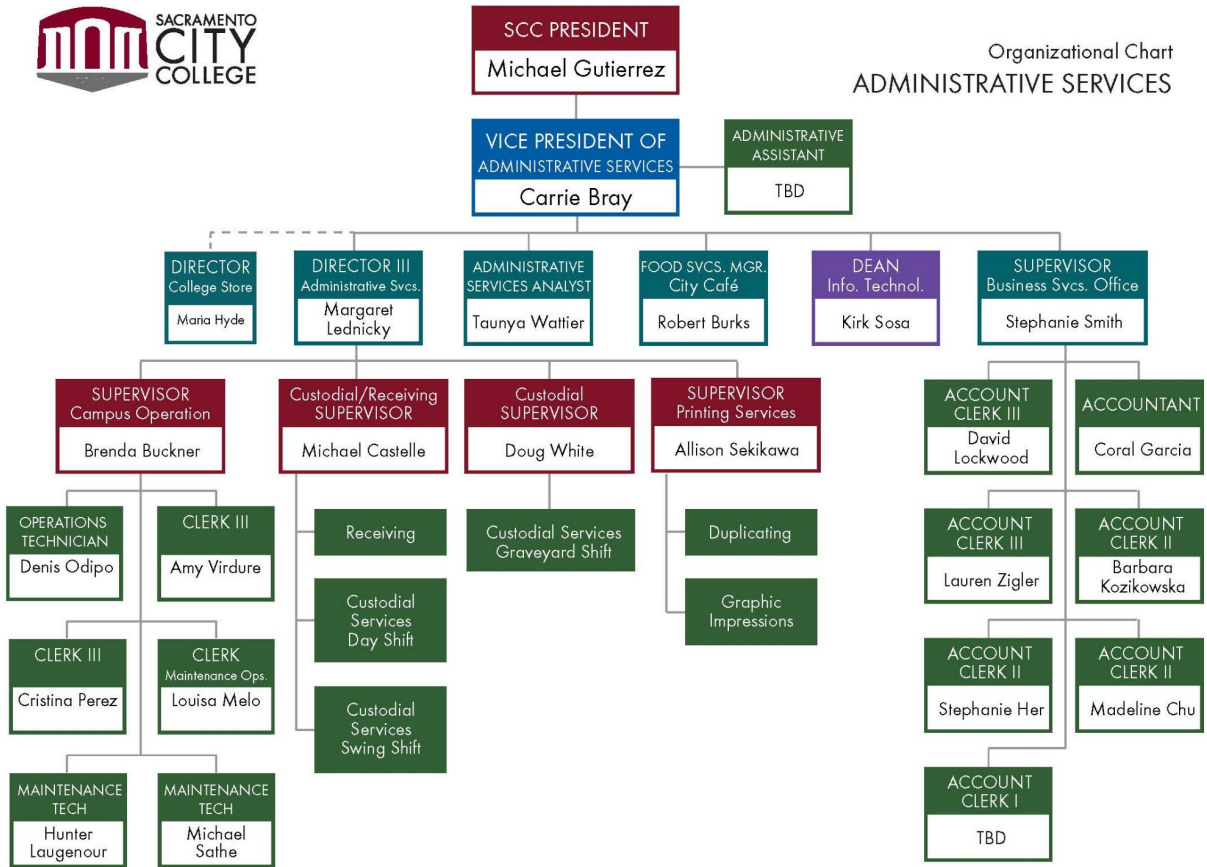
SACRAMENTO CITY COLLEGE

Organizational Chart
ADMINISTRATIVE SERVICES

SCC PRESIDENT
Michael Gutierrez

VICE PRESIDENT OF ADMINISTRATIVE SERVICES
Carrie Bray

ADMINISTRATIVE ASSISTANT
TBD

DIRECTOR College Store
Maria Hyde

DIRECTOR III Administrative Svcs.
Margaret Lednicky

ADMINISTRATIVE SERVICES ANALYST
Taunya Wattier

FOOD SVCS. MGR. City Café
Robert Burks

DEAN Info. Technol.
Kirk Sosa

SUPERVISOR Business Svcs. Office
Stephanie Smith

SUPERVISOR Campus Operation
Brenda Buckner

Custodial/Receiving SUPERVISOR
Michael Castelle

Custodial SUPERVISOR
Doug White

SUPERVISOR Printing Services
Allison Sekikawa

OPERATIONS TECHNICIAN
Denis Odipo

CLERK III
Amy Virdure

CLERK III
Cristina Perez

CLERK Maintenance Ops.
Louisa Melo

MAINTENANCE TECH
Hunter Laugenour

MAINTENANCE TECH
Michael Sathe

Receiving

Custodial Services Day Shift

Custodial Services Swing Shift

Custodial Services Graveyard Shift

Duplicating

Graphic Impressions

ACCOUNT CLERK III
David Lockwood

ACCOUNTANT
Coral Garcia

ACCOUNT CLERK III
Lauren Zigler

ACCOUNT CLERK II
Barbara Kozikowska

ACCOUNT CLERK II
Stephanie Her

ACCOUNT CLERK II
Madeline Chu

ACCOUNT CLERK I
TBD